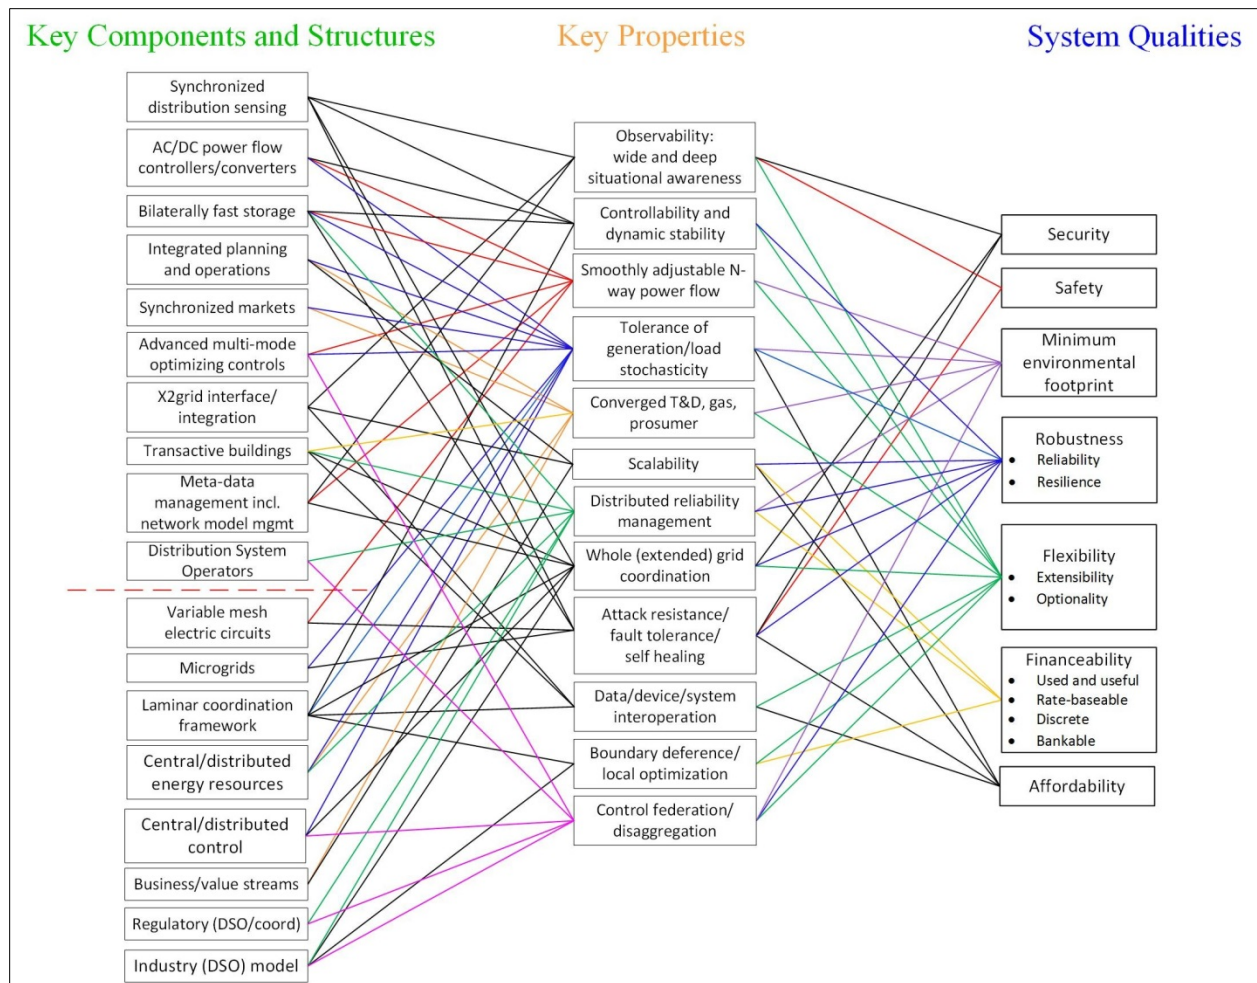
Key Components and Structures

Key Properties

System Qualities

Synchronized distribution sensing

AC/DC power flow controllers/converters

Bilaterally fast storage

Integrated planning and operations

Synchronized markets

Advanced multi-mode optimizing controls

X2grid interface/ integration

Transactive buildings

Meta-data management incl. network model mgmt

Distribution System Operators

Variable mesh electric circuits

Microgrids

Laminar coordination framework

Central/distributed energy resources

Central/distributed control

Business/value streams

Regulatory (DSO/coord)

Industry (DSO) model

Observability: wide and deep situational awareness

Controllability and dynamic stability

Smoothly adjustable N-way power flow

Tolerance of generation/load stochasticity

Converged T&D, gas, prosumer

Scalability

Distributed reliability management

Whole (extended) grid coordination

Attack resistance/ fault tolerance/ self healing

Data/device/system interoperation

Boundary deference/ local optimization

Control federation/ disaggregation

Security

Safety

Minimum environmental footprint

Robustness
• Reliability
• Resilience

Flexibility
• Extensibility
• Optionality

Financeability
• Used and useful
• Rate-baseable
• Discrete
• Bankable

Affordability